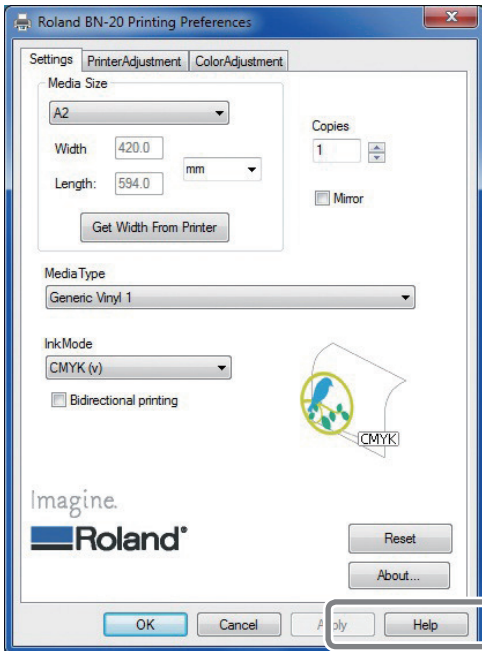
Roland BN-20 Printing Preferences

Settings | PrinterAdjustment | ColorAdjustment

Media Size
A2
Width 420.0
Length: 594.0
mm
Get Width From Printer

Copies
1
Mirror

MediaType
Generic Vinyl 1

InkMode
CMYK (v)
Bidirectional printing

CMYK

Imagine.
Roland®

Reset
About...

OK | Cancel | Apply | Help